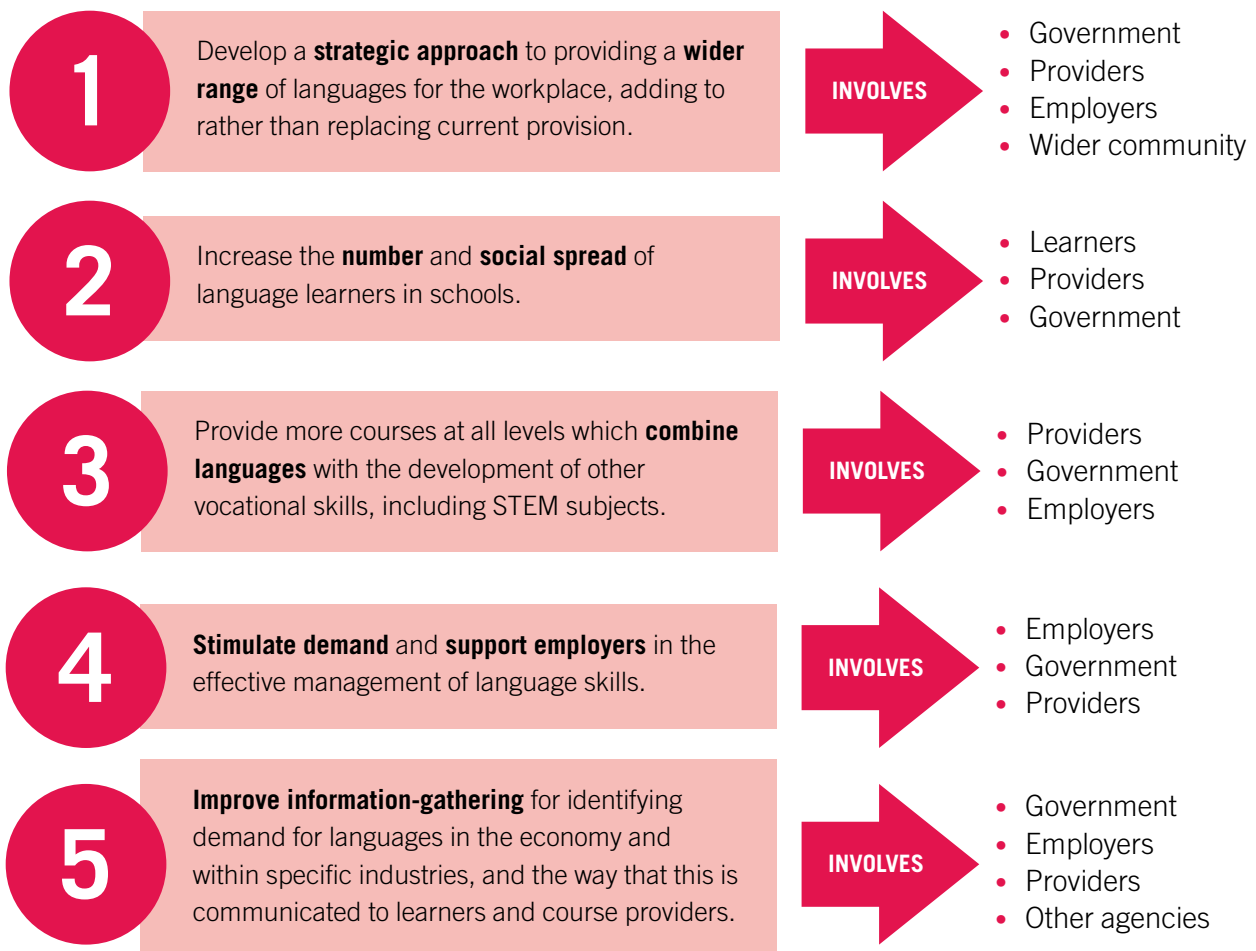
1

Develop a **strategic approach** to providing a **wider range** of languages for the workplace, adding to rather than replacing current provision.

INVOLVES

- Government
- Providers
- Employers
- Wider community

2

Increase the **number** and **social spread** of language learners in schools.

INVOLVES

- Learners
- Providers
- Government

3

Provide more courses at all levels which **combine languages** with the development of other vocational skills, including STEM subjects.

INVOLVES

- Providers
- Government
- Employers

4

**Stimulate demand** and **support employers** in the effective management of language skills.

INVOLVES

- Employers
- Government
- Providers

5

**Improve information-gathering** for identifying demand for languages in the economy and within specific industries, and the way that this is communicated to learners and course providers.

INVOLVES

- Government
- Employers
- Providers
- Other agencies